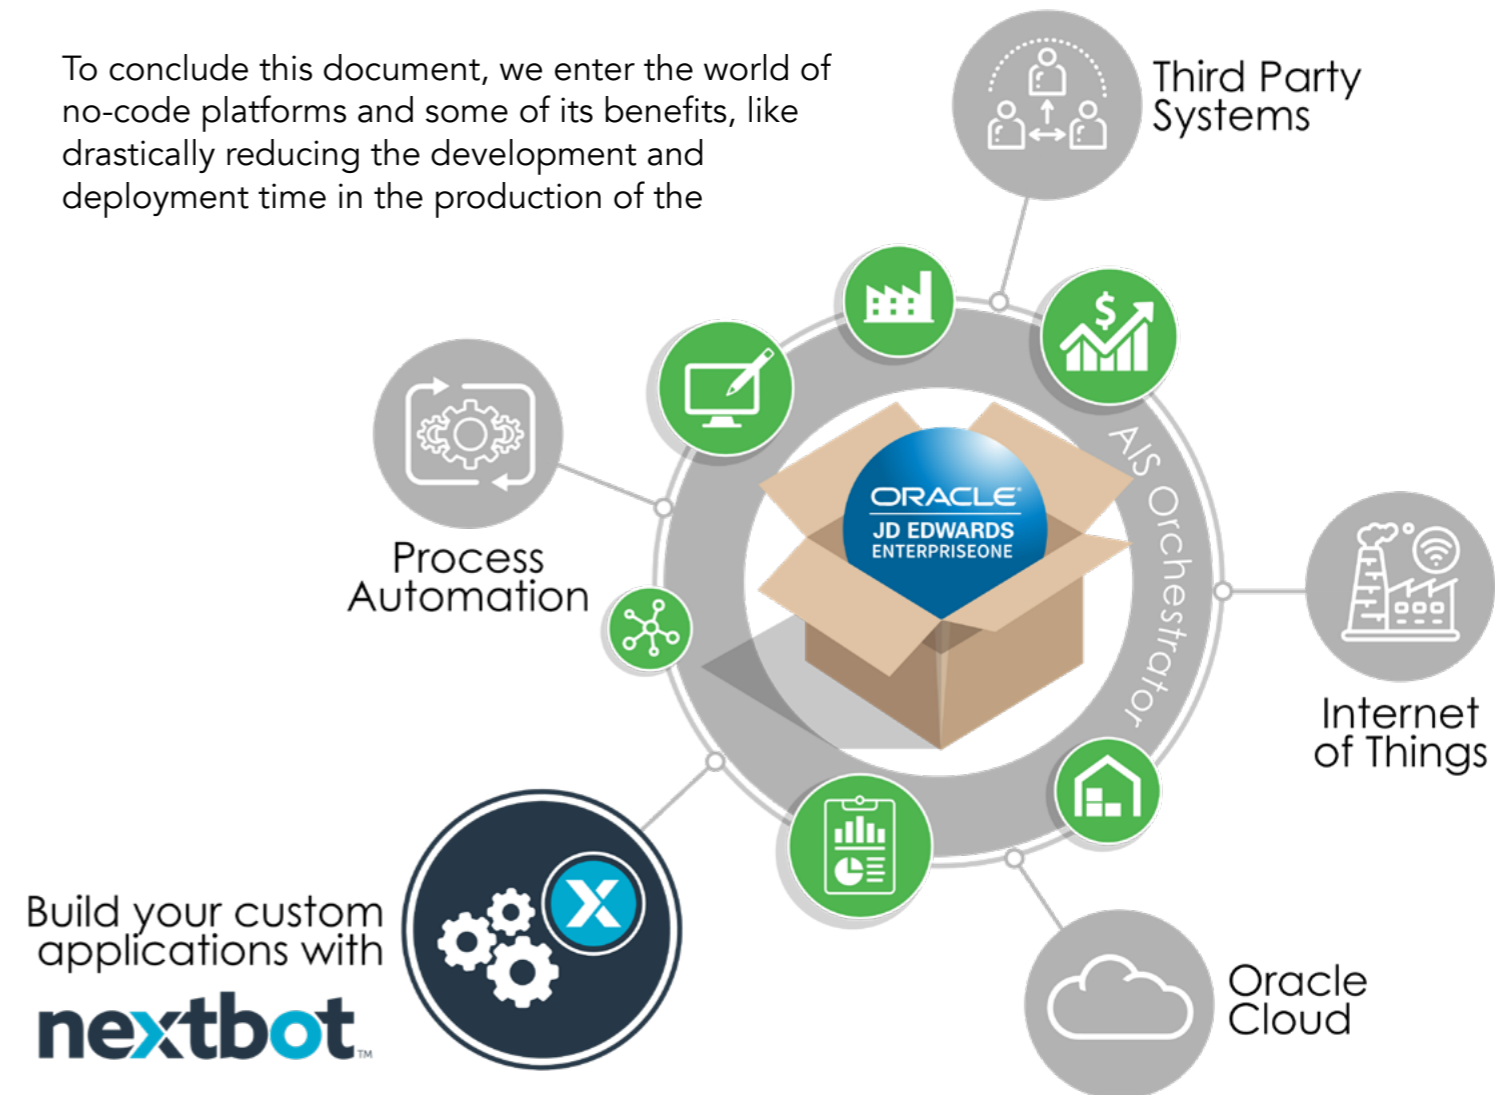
To conclude this document, we enter the world of no-code platforms and some of its benefits, like drastically reducing the development and deployment time in the production of the

Third Party Systems

Process Automation

ORACLE
JD EDWARDS
ENTERPRISEONE

AIS Orchestrator

Internet of Things

Build your custom applications with

nextbot™

Oracle Cloud